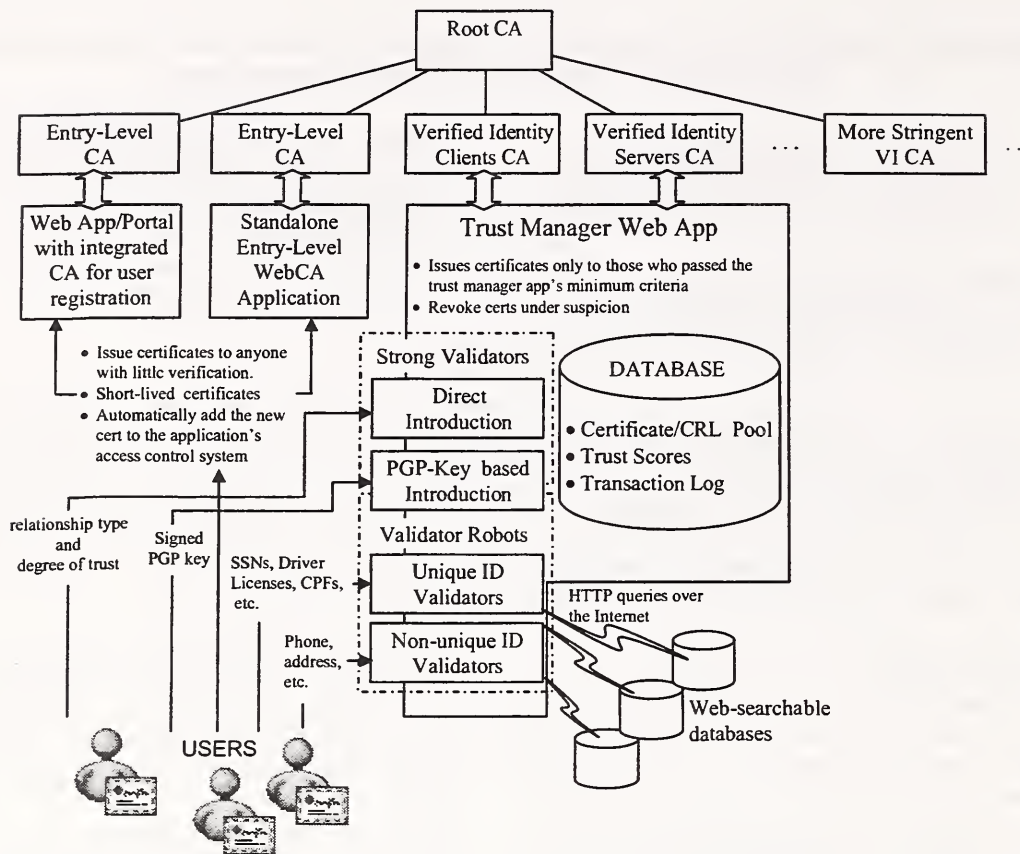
Root CA

Entry-Level CA

Entry-Level CA

Verified Identity Clients CA

Verified Identity Servers CA

...

More Stringent VI CA

...

Web App/Portal with integrated CA for user registration

Standalone Entry-Level WebCA Application

Trust Manager Web App

• Issues certificates only to those who passed the trust manager app's minimum criteria
• Revoke certs under suspicion

• Issue certificates to anyone with littlc verification.
• Short-lived certificates
• Automatically add the new cert to the application's access control system

Strong Validators

Direct Introduction

PGP-Key based Introduction

Validator Robots

Unique ID Validators

Non-unique ID Validators

DATABASE

• Certificate/CRL Pool
• Trust Scores
• Transaction Log

relationship type and degree of trust

Signed PGP key

SSNs, Driver Licenses, CPFs, etc.

Phone, address, etc.

HTTP queries over the Internet

Web-searchable databases

USERS